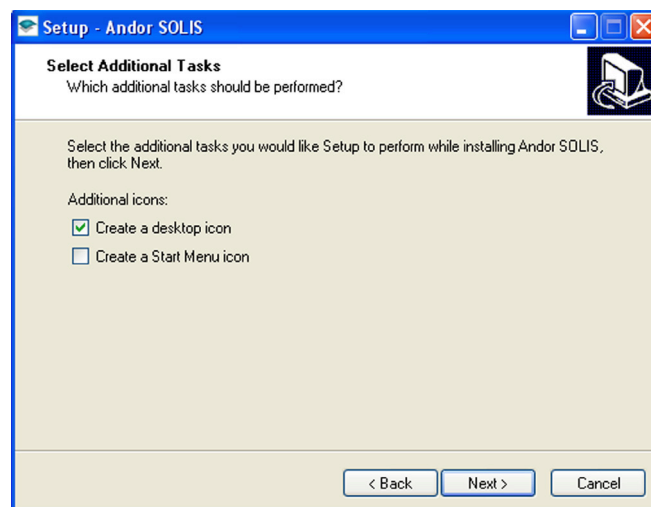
Setup - Andor SOLIS

Select Additional Tasks
Which additional tasks should be performed?

Select the additional tasks you would like Setup to perform while installing Andor SOLIS, then click Next.

Additional icons:

Create a desktop icon

Create a Start Menu icon

< Back
Next >
Cancel